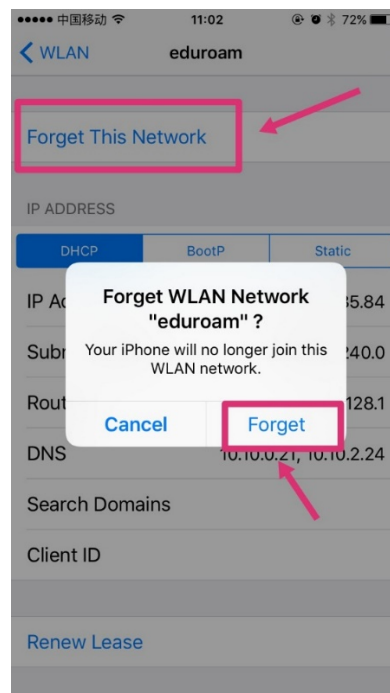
●●●●● 中国移动 11:02 72%

WLAN eduroam

Forget This Network

IP ADDRESS

DHCP BootP Static

IP Ac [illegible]35.84

Subr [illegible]240.0

Rout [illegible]128.1

DNS 10.10.0.21, 10.10.2.24

Search Domains

Client ID

Renew Lease

Forget WLAN Network "eduroam" ?

Your iPhone will no longer join this WLAN network.

Cancel

Forget